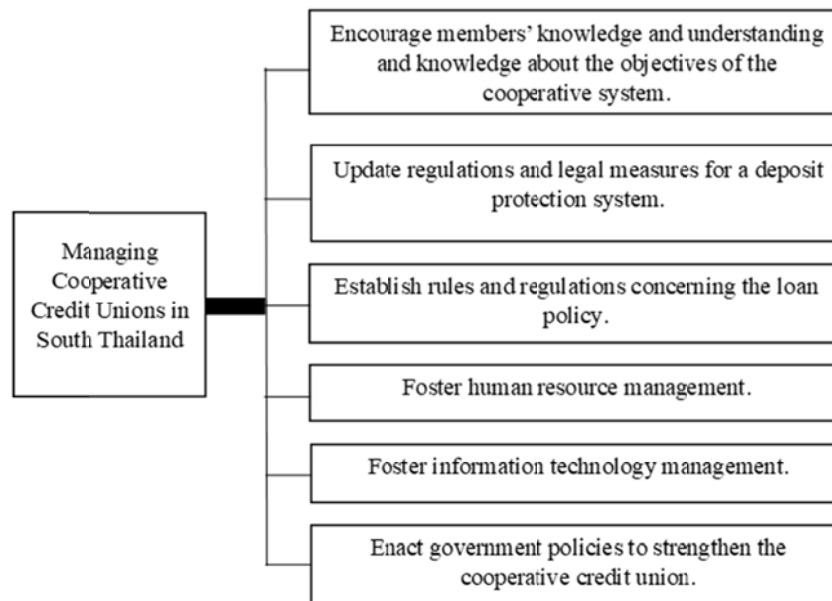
Managing Cooperative Credit Unions in South Thailand

Encourage members' knowledge and understanding and knowledge about the objectives of the cooperative system.

Update regulations and legal measures for a deposit protection system.

Establish rules and regulations concerning the loan policy.

Foster human resource management.

Foster information technology management.

Enact government policies to strengthen the cooperative credit union.